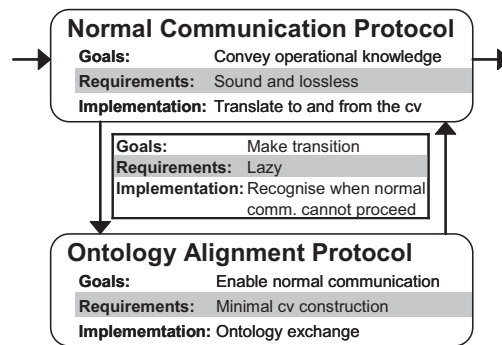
Normal Communication Protocol

| Goals: | Convey operational knowledge |
|---|---|
| Requirements: | Sound and lossless |
| Implementation: | Translate to and from the cv |

| Goals: | Make transition |
|---|---|
| Requirements: | Lazy |
| Implementation: | Recognise when normal comm. cannot proceed |

Ontology Alignment Protocol

| Goals: | Enable normal communication |
|---|---|
| Requirements: | Minimal cv construction |
| Implememtation: | Ontology exchange |